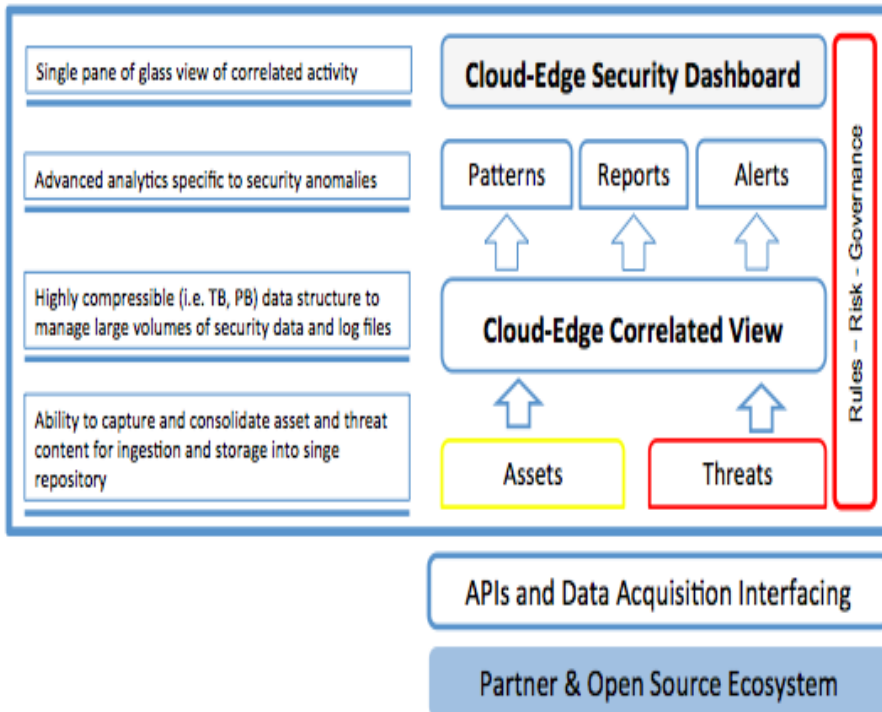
Single pane of glass view of correlated activity

Advanced analytics specific to security anomalies

Highly compressible (i.e. TB, PB) data structure to manage large volumes of security data and log files

Ability to capture and consolidate asset and threat content for ingestion and storage into singe repository

Cloud-Edge Security Dashboard

Patterns

Reports

Alerts

Cloud-Edge Correlated View

Assets

Threats

Rules – Risk - Governance

APIs and Data Acquisition Interfacing

Partner & Open Source Ecosystem